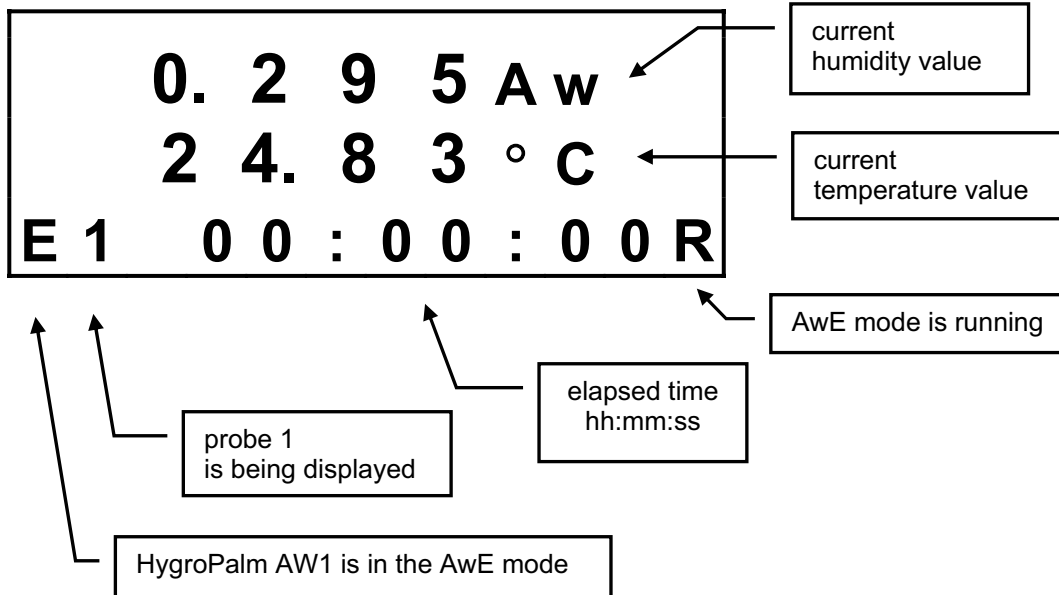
0. 2 9 5 A w

2 4. 8 3 ° C

E 1 0 0 : 0 0 : 0 0 R

current humidity value

current temperature value

AwE mode is running

elapsed time hh:mm:ss

probe 1 is being displayed

HygroPalm AW1 is in the AwE mode